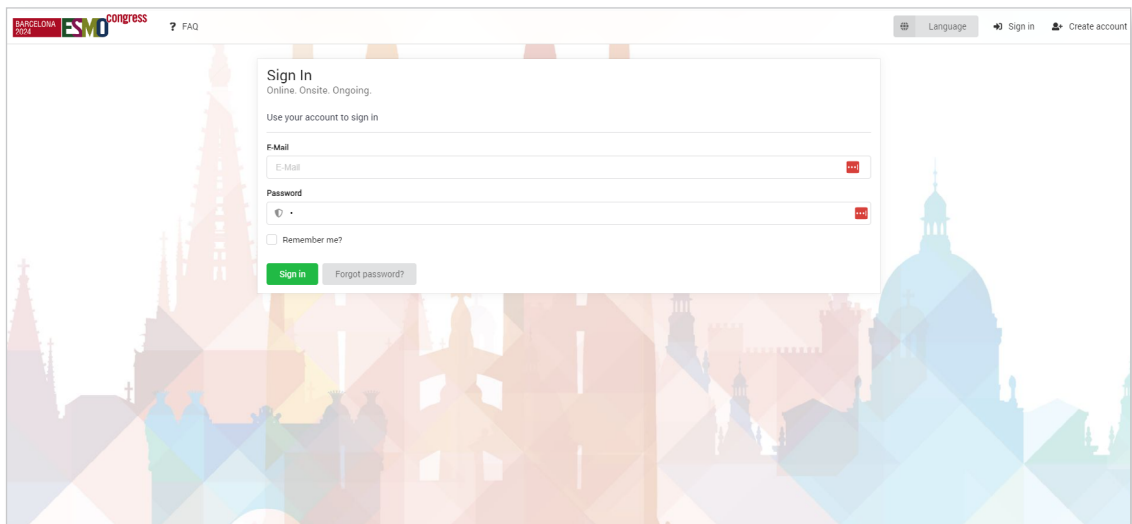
BARCELONA 2024 ESMO congress

FAQ

Language

Sign in

Create account

Sign In

Online. Onsite. Ongoing.

Use your account to sign in

E-Mail

E-Mail

Password

•

Remember me?

Sign in

Forgot password?